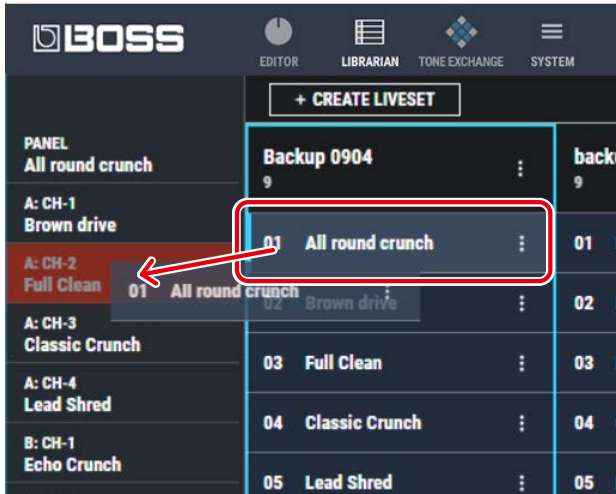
BOSS

EDITOR
LIBRARIAN
TONE EXCHANGE
SYSTEM

+ CREATE LIVESET

PANEL
All round crunch

A: CH-1
Brown drive

A: CH-2
Full Clean

A: CH-3
Classic Crunch

A: CH-4
Lead Shred

B: CH-1
Echo Crunch

Backup 0904
9

01 All round crunch

01 All round crunch

02 Brown drive

03 Full Clean

04 Classic Crunch

05 Lead Shred

back
9

01

02

03

04

05